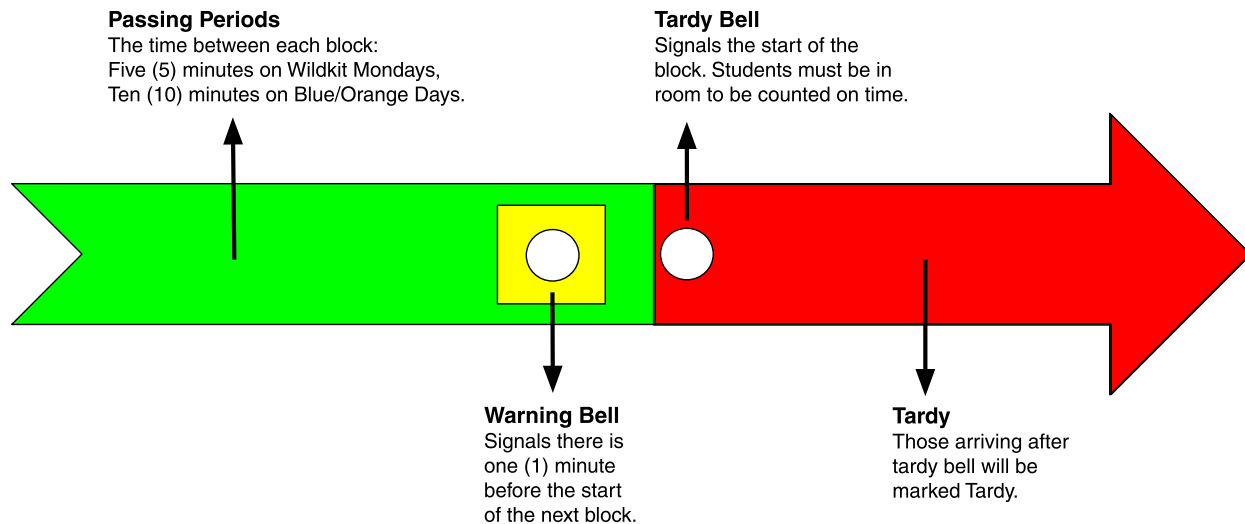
Passing Periods
The time between each block:
Five (5) minutes on Wildkit Mondays,
Ten (10) minutes on Blue/Orange Days.

Tardy Bell
Signals the start of the block. Students must be in room to be counted on time.

Warning Bell
Signals there is one (1) minute before the start of the next block.

Tardy
Those arriving after tardy bell will be marked Tardy.